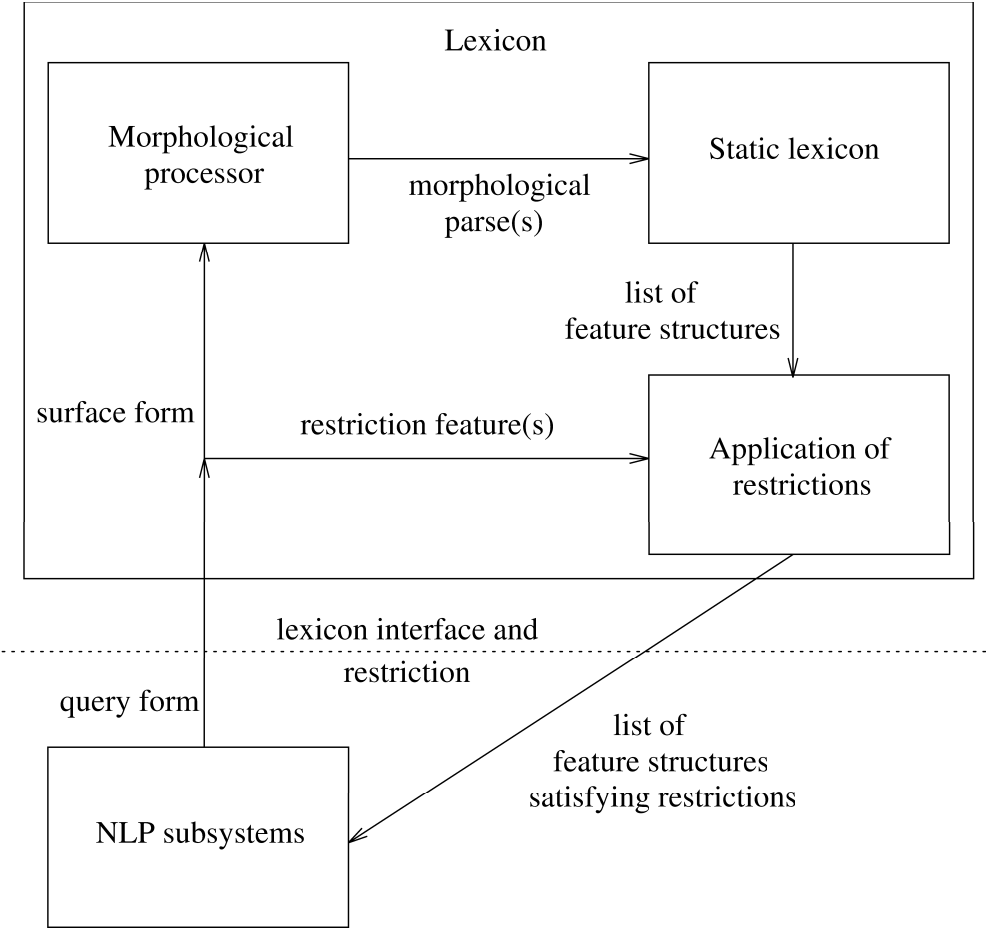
Lexicon

Morphological processor

morphological parse(s)

Static lexicon

list of feature structures

surface form

restriction feature(s)

Application of restrictions

lexicon interface and restriction

query form

list of feature structures satisfying restrictions

NLP subsystems